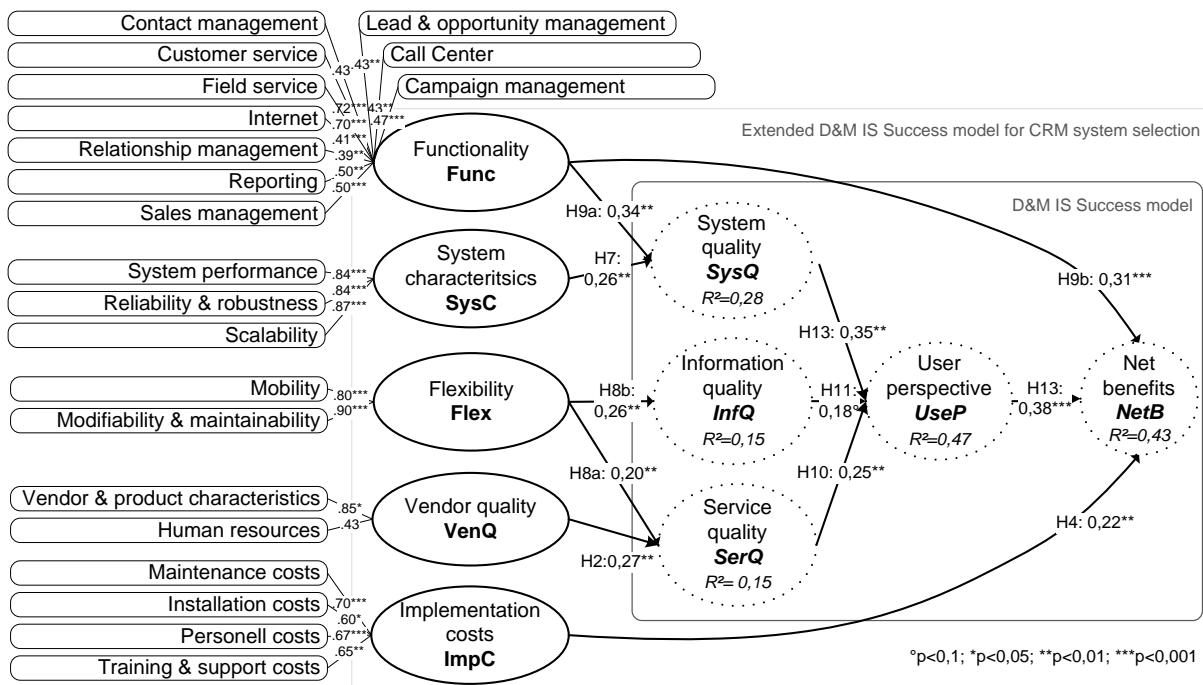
Contact management
Customer service
Field service
Internet
Relationship management
Reporting
Sales management
Lead & opportunity management
Call Center
Campaign management
.43
.43**
.72***
.43**
.70***
.47***
.41***
.39***
.50**
.50***

Extended D&M IS Success model for CRM system selection

Functionality
**Func**

D&M IS Success model

H9a: 0,34**

System characteritsics
**SysC**

System performance
Reliability & robustness
Scalability
.84***
.84***
.87***

H7: 0,26**

System quality
***SysQ***
*R²=0,28*

H9b: 0,31***

H13: 0,35**

Mobility
Modifiability & maintainability
.80***
.90***

Flexibility
**Flex**

H8b: 0,26**

Information quality
***InfQ***
*R²=0,15*

H11: 0,18°

User perspective
***UseP***
*R²=0,47*

H13: 0,38***

Net benefits
***NetB***
*R²=0,43*

H8a: 0,20**

H10: 0,25**

Vendor & product characteristics
Human resources
.85*
.43

Vendor quality
**VenQ**

Service quality
***SerQ***
*R²= 0,15*

H4: 0,22**

H2:0,27**

Maintenance costs
Installation costs
Personell costs
Training & support costs
.70***
.60*
.67***
.65**

Implementation costs
**ImpC**

°p<0,1; *p<0,05; **p<0,01; ***p<0,001